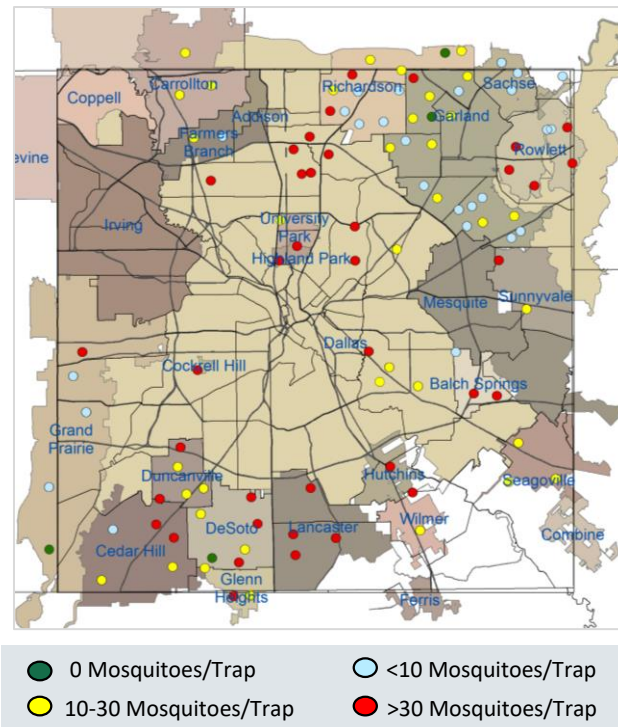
Coppell
Carrollton
Addison
Richardson
Sachse
Garland
Rowlett
Farmers Branch
evine
Irving
University Park
Highland Park
Mesquite
Sunnyvale
Dallas
Cockrell Hill
Balch Springs
Grand Prairie
Duncanville
Hutchins
Seagoville
Wilmer
DeSoto
Lancaster
Combine
Cedar Hill
Glenn Heights
Ferris

0 Mosquitoes/Trap
<10 Mosquitoes/Trap
10-30 Mosquitoes/Trap
>30 Mosquitoes/Trap